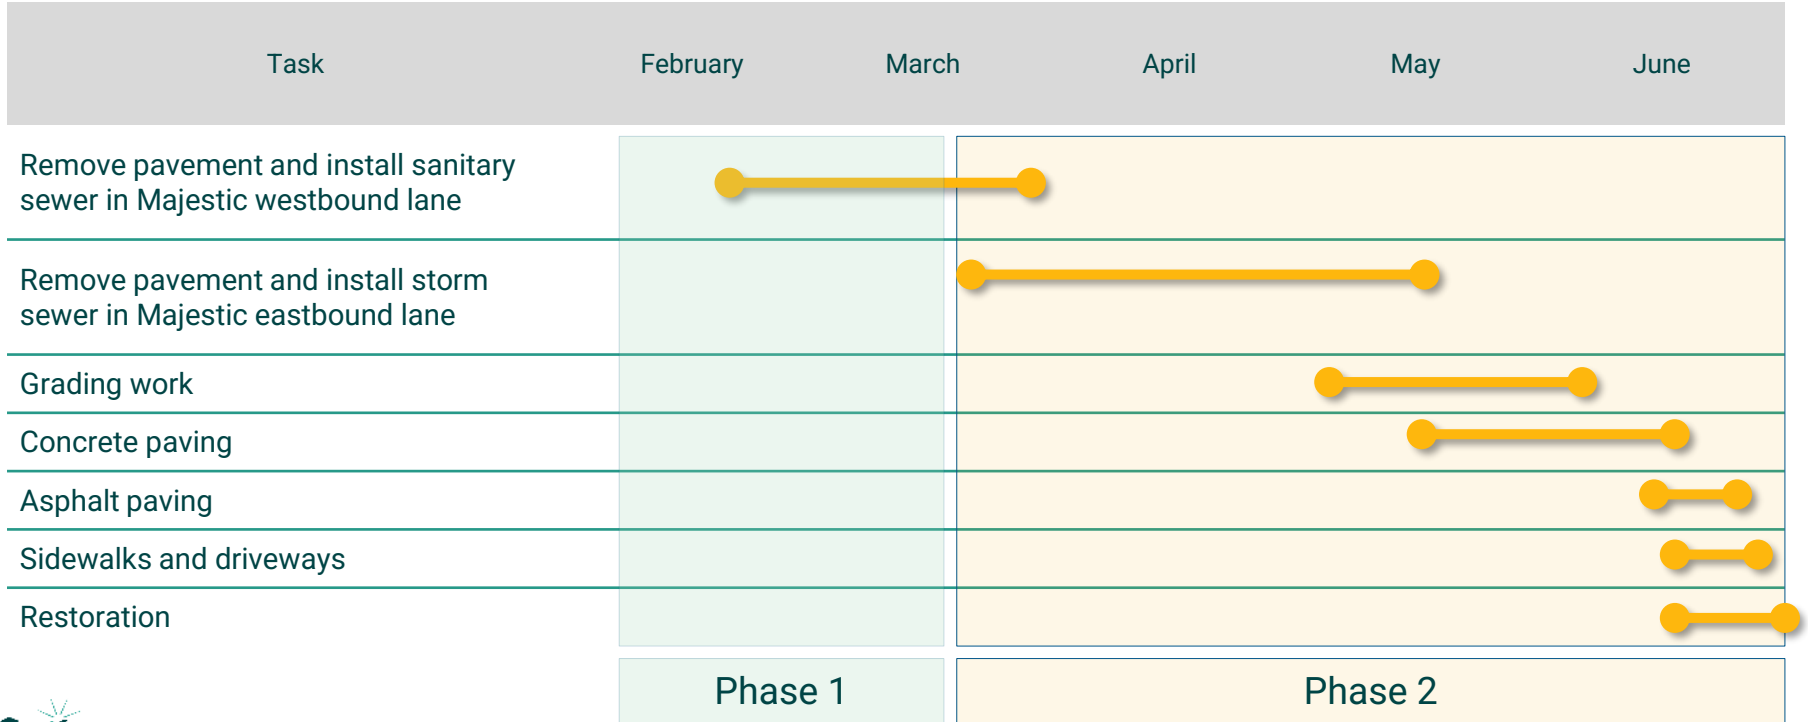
| Task | February | March | April | May | June |
|---|---|---|---|---|---|
| Remove pavement and install sanitary sewer in Majestic westbound lane | | | | | |
| Remove pavement and install storm sewer in Majestic eastbound lane | | | | | |
| Grading work | | | | | |
| Concrete paving | | | | | |
| Asphalt paving | | | | | |
| Sidewalks and driveways | | | | | |
| Restoration | | | | | |

Phase 1

Phase 2